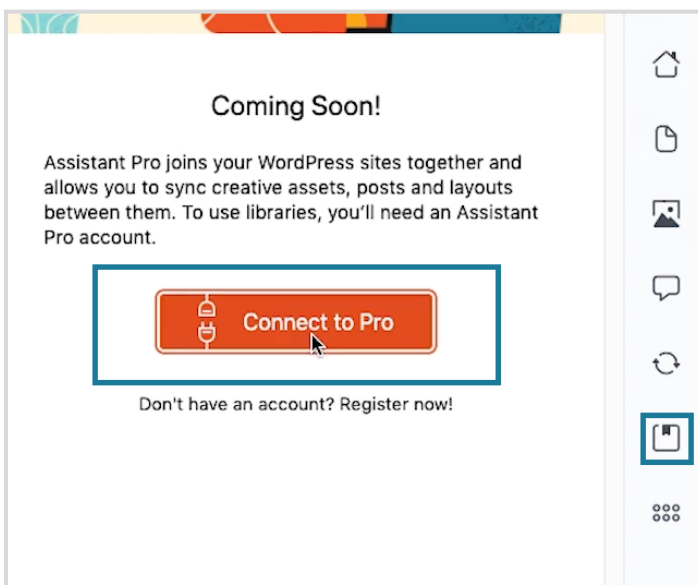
Coming Soon!

Assistant Pro joins your WordPress sites together and allows you to sync creative assets, posts and layouts between them. To use libraries, you'll need an Assistant Pro account.

Connect to Pro

Don't have an account? Register now!